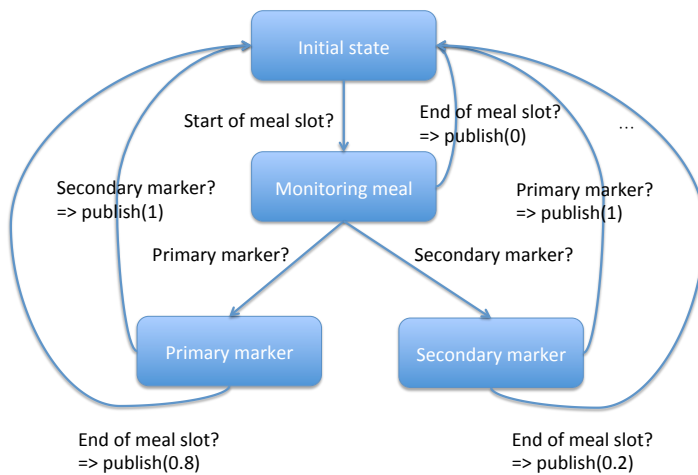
Initial state

Start of meal slot?

End of meal slot?
=> publish(0)

...

Monitoring meal

Secondary marker?
=> publish(1)

Primary marker?
=> publish(1)

Primary marker?

Secondary marker?

Primary marker

Secondary marker

End of meal slot?
=> publish(0.8)

End of meal slot?
=> publish(0.2)